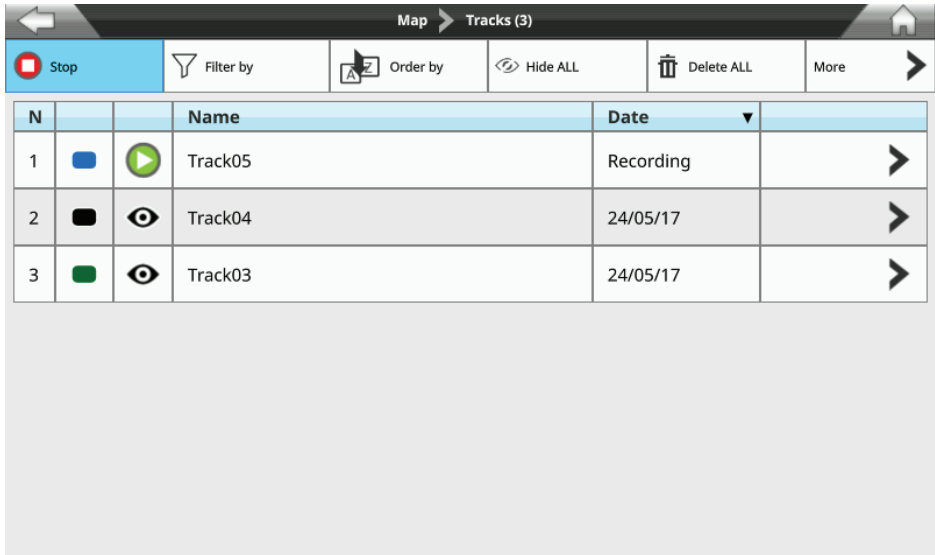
Map Tracks (3)

Stop | Filter by | Order by | Hide ALL | Delete ALL | More

| N | | | Name | Date ▼ | |
|---|---|---|---|---|---|
| 1 | | | Track05 | Recording | |
| 2 | | | Track04 | 24/05/17 | |
| 3 | | | Track03 | 24/05/17 | |